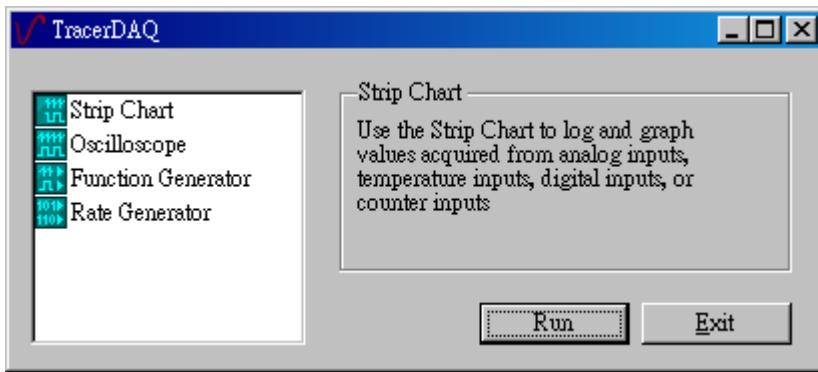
TracerDAQ

Strip Chart
Oscilloscope
Function Generator
Rate Generator

Strip Chart

Use the Strip Chart to log and graph values acquired from analog inputs, temperature inputs, digital inputs, or counter inputs

Run

Exit